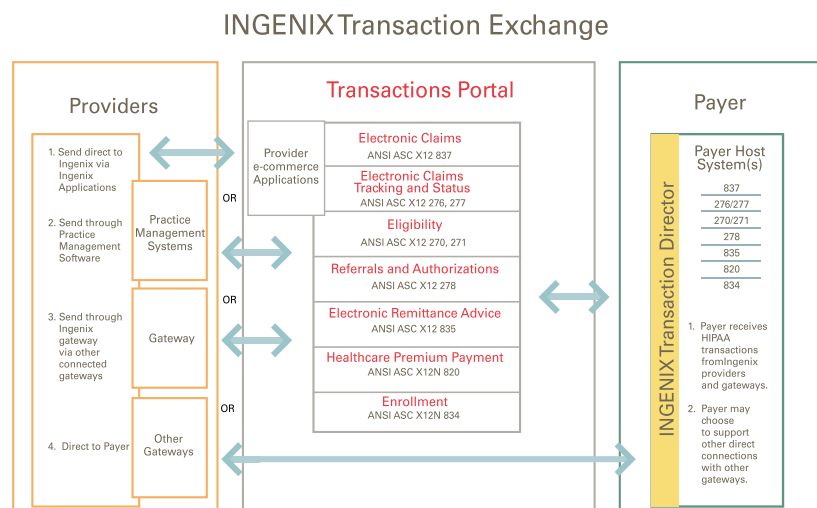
INGENIX Transaction Exchange

Providers

1. Send direct to Ingenix via Ingenix Applications

2. Send through Practice Management Software

Practice Management Systems

OR

3. Send through Ingenix gateway via other connected gateways

Gateway

OR

4. Direct to Payer

Other Gateways

OR

Transactions Portal

Provider e-commerce Applications

Electronic Claims
ANSI ASC X12 837

Electronic Claims Tracking and Status
ANSI ASC X12 276, 277

Eligibility
ANSI ASC X12 270, 271

Referrals and Authorizations
ANSI ASC X12 278

Electronic Remittance Advice
ANSI ASC X12 835

Healthcare Premium Payment
ANSI ASC X12N 820

Enrollment
ANSI ASC X12N 834

Payer

INGENIX Transaction Director

Payer Host System(s)

837
276/277
270/271
278
835
820
834

1. Payer receives HIPAA transactions fromIngenix providers and gateways.

2. Payer may choose to support other direct connections with other gateways.